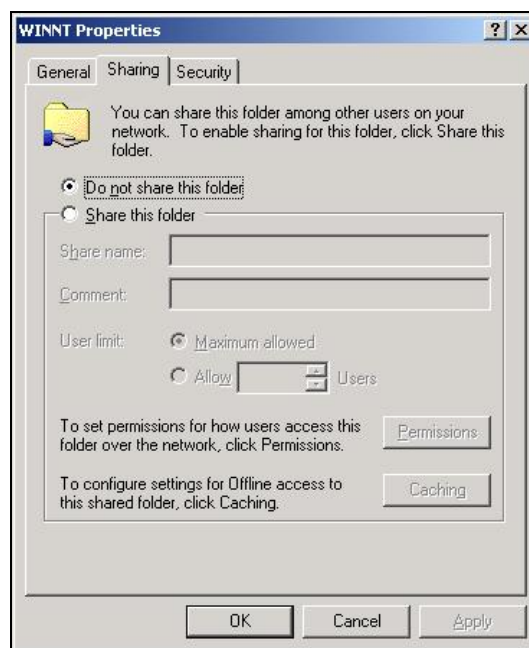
WINNT Properties

?

×

General

Sharing

Security

You can share this folder among other users on your network. To enable sharing for this folder, click Share this folder.

Do not share this folder

Share this folder

Share name:

Comment:

User limit:

Maximum allowed

Allow

Users

To set permissions for how users access this folder over the network, click Permissions.

Permissions

To configure settings for Offline access to this shared folder, click Caching.

Caching

OK

Cancel

Apply